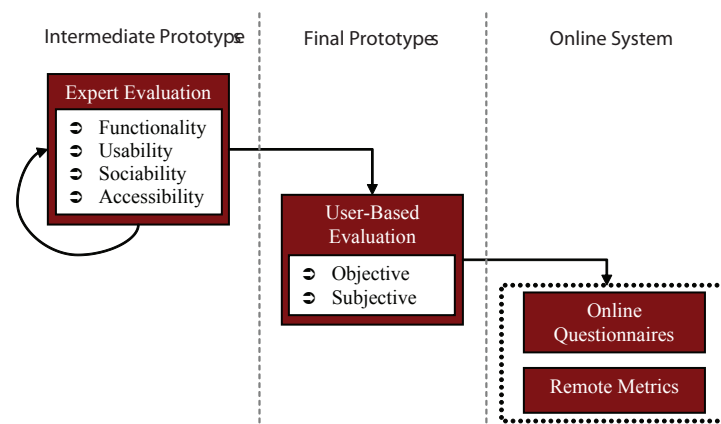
Intermediate Prototypes

Final Prototypes

Online System

Expert Evaluation

➲ Functionality
➲ Usability
➲ Sociability
➲ Accessibility

User-Based Evaluation

➲ Objective
➲ Subjective

Online Questionnaires

Remote Metrics